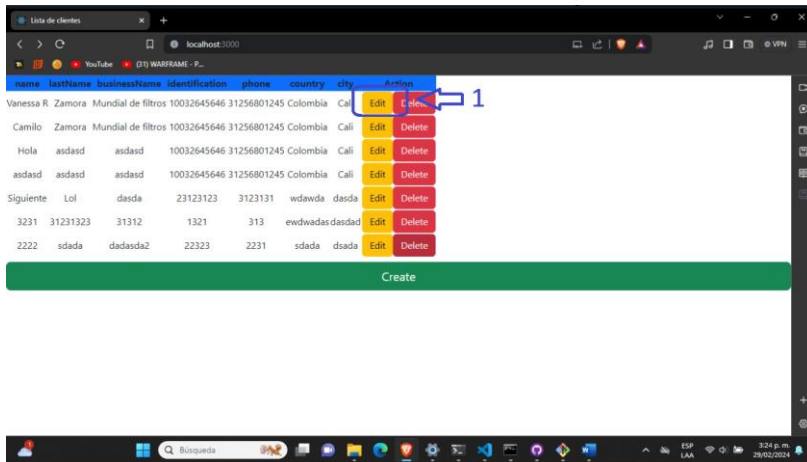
Lista de clientes

localhost:3000

YouTube (31) WARFRAME - P...

| name | lastName | businessName | identification | phone | country | city | Action |
|---|---|---|---|---|---|---|---|
| Vanessa R | Zamora | Mundial de filtros | 10032645646 | 31256801245 | Colombia | Cali | Edit Delete |
| Camilo | Zamora | Mundial de filtros | 10032645646 | 31256801245 | Colombia | Cali | Edit Delete |
| Hola | asdasd | asdasd | 10032645646 | 31256801245 | Colombia | Cali | Edit Delete |
| asdasd | asdasd | asdasd | 10032645646 | 31256801245 | Colombia | Cali | Edit Delete |
| Siguiente | Lol | dasda | 23123123 | 3123131 | wdawda | dasda | Edit Delete |
| 3231 | 31231323 | 31312 | 1321 | 313 | ewdwadas | dasdad | Edit Delete |
| 2222 | sdada | dadasda2 | 22323 | 2231 | sdada | dsada | Edit Delete |

1

Create

Búsqueda

ESP LAA

3:24 p. m. 29/02/2024